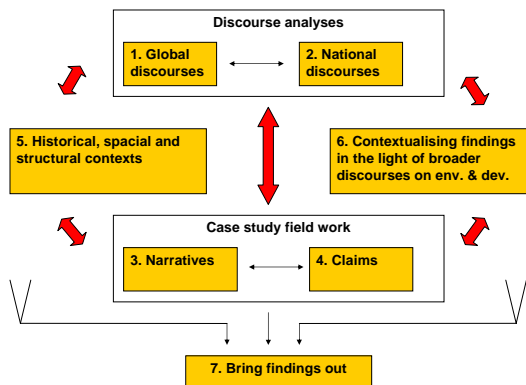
Discourse analyses

1. Global discourses

2. National discourses

5. Historical, spacial and structural contexts

6. Contextualising findings in the light of broader discourses on env. & dev.

Case study field work

3. Narratives

4. Claims

7. Bring findings out